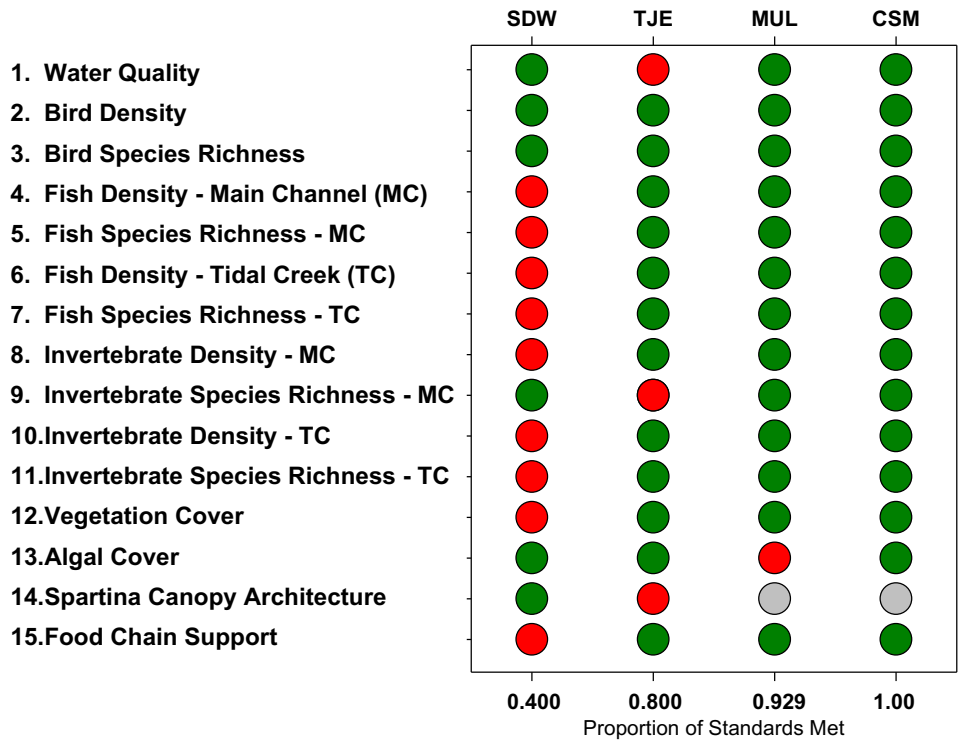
| | SDW | TJE | MUL | CSM |
|---|---|---|---|---|
| 1. Water Quality | | | | |
| 2. Bird Density | | | | |
| 3. Bird Species Richness | | | | |
| 4. Fish Density - Main Channel (MC) | | | | |
| 5. Fish Species Richness - MC | | | | |
| 6. Fish Density - Tidal Creek (TC) | | | | |
| 7. Fish Species Richness - TC | | | | |
| 8. Invertebrate Density - MC | | | | |
| 9. Invertebrate Species Richness - MC | | | | |
| 10.Invertebrate Density - TC | | | | |
| 11.Invertebrate Species Richness - TC | | | | |
| 12.Vegetation Cover | | | | |
| 13.Algal Cover | | | | |
| 14.Spartina Canopy Architecture | | | | |
| 15.Food Chain Support | | | | |
| | 0.400 | 0.800 | 0.929 | 1.00 |

Proportion of Standards Met